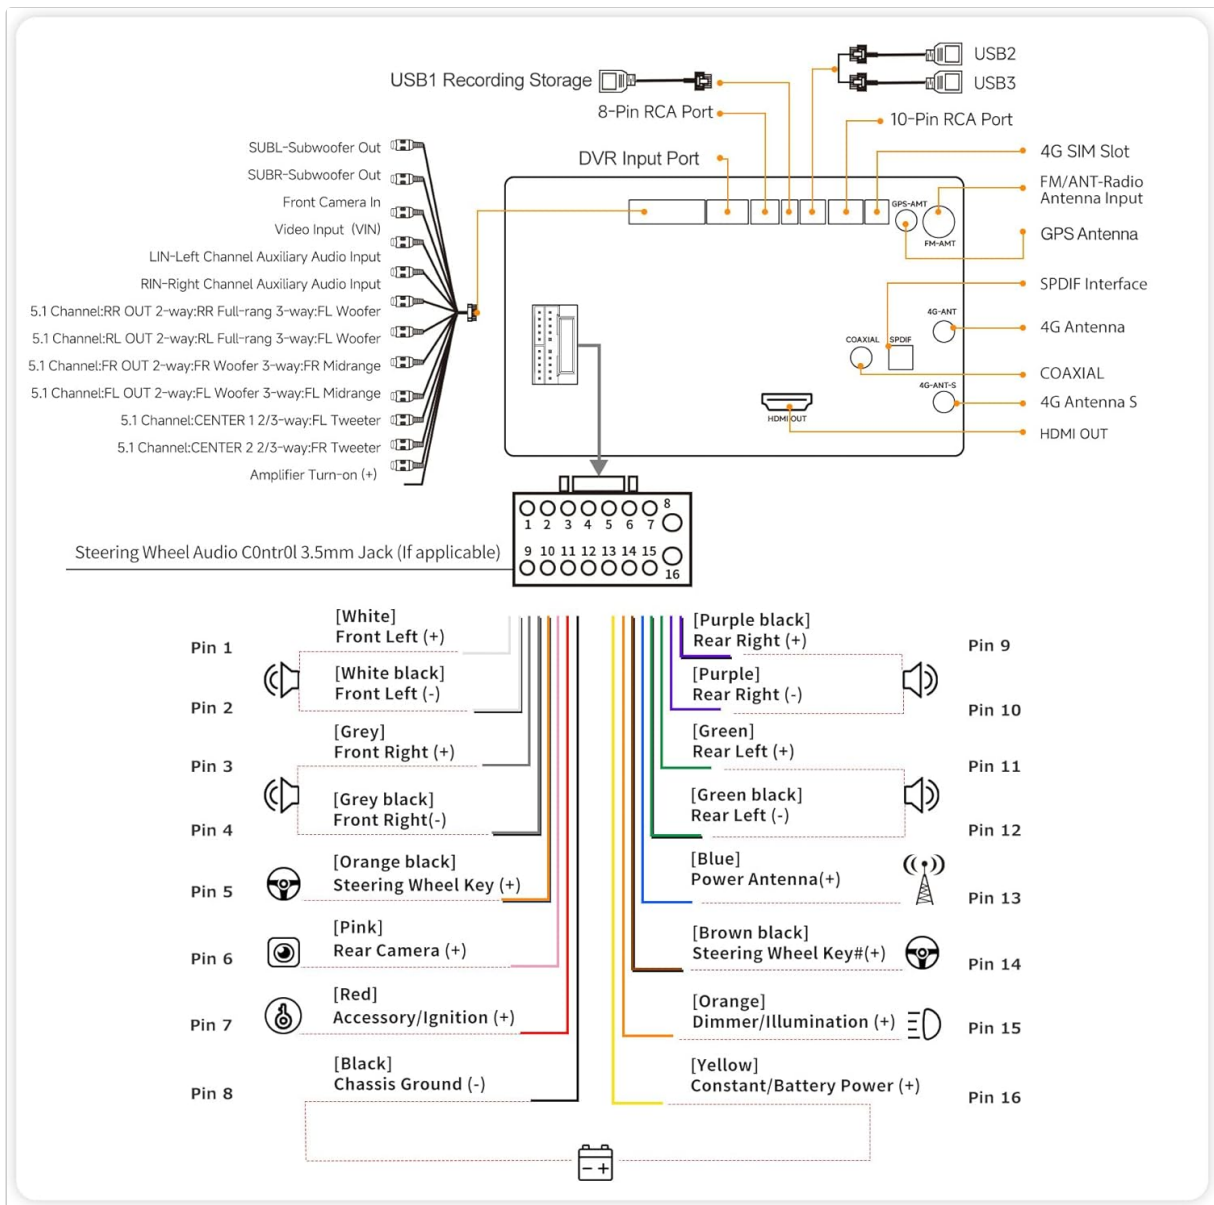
USB2
USB3
USB1 Recording Storage
8-Pin RCA Port
10-Pin RCA Port
DVR Input Port
4G SIM Slot
FM/ANT-Radio Antenna Input
GPS-AMT
FM-AMT
GPS Antenna
SPDIF Interface
4G-ANT
4G Antenna
COAXIAL
SPDIF
COAXIAL
4G-ANT-S
4G Antenna S
HDMI OUT
HDMI OUT

SUBL-Subwoofer Out
SUBR-Subwoofer Out
Front Camera In
Video Input (VIN)
LIN-Left Channel Auxiliary Audio Input
RIN-Right Channel Auxiliary Audio Input
5.1 Channel:RR OUT 2-way:RR Full-rang 3-way:FL Woofer
5.1 Channel:RL OUT 2-way:RL Full-rang 3-way:FL Woofer
5.1 Channel:FR OUT 2-way:FR Woofer 3-way:FR Midrange
5.1 Channel:FL OUT 2-way:FL Woofer 3-way:FL Midrange
5.1 Channel:CENTER 1 2/3-way:FL Tweeter
5.1 Channel:CENTER 2 2/3-way:FR Tweeter
Amplifier Turn-on (+)

8
1 2 3 4 5 6 7
9 10 11 12 13 14 15
16
Steering Wheel Audio C0ntr0l 3.5mm Jack (If applicable)

Pin 1
[White]
Front Left (+)
Pin 2
[White black]
Front Left (-)
Pin 3
[Grey]
Front Right (+)
Pin 4
[Grey black]
Front Right(-)
Pin 5
[Orange black]
Steering Wheel Key (+)
Pin 6
[Pink]
Rear Camera (+)
Pin 7
[Red]
Accessory/Ignition (+)
Pin 8
[Black]
Chassis Ground (-)

Pin 9
[Purple black]
Rear Right (+)
Pin 10
[Purple]
Rear Right (-)
Pin 11
[Green]
Rear Left (+)
Pin 12
[Green black]
Rear Left (-)
Pin 13
[Blue]
Power Antenna(+)
Pin 14
[Brown black]
Steering Wheel Key#(+)
Pin 15
[Orange]
Dimmer/Illumination (+)
Pin 16
[Yellow]
Constant/Battery Power (+)